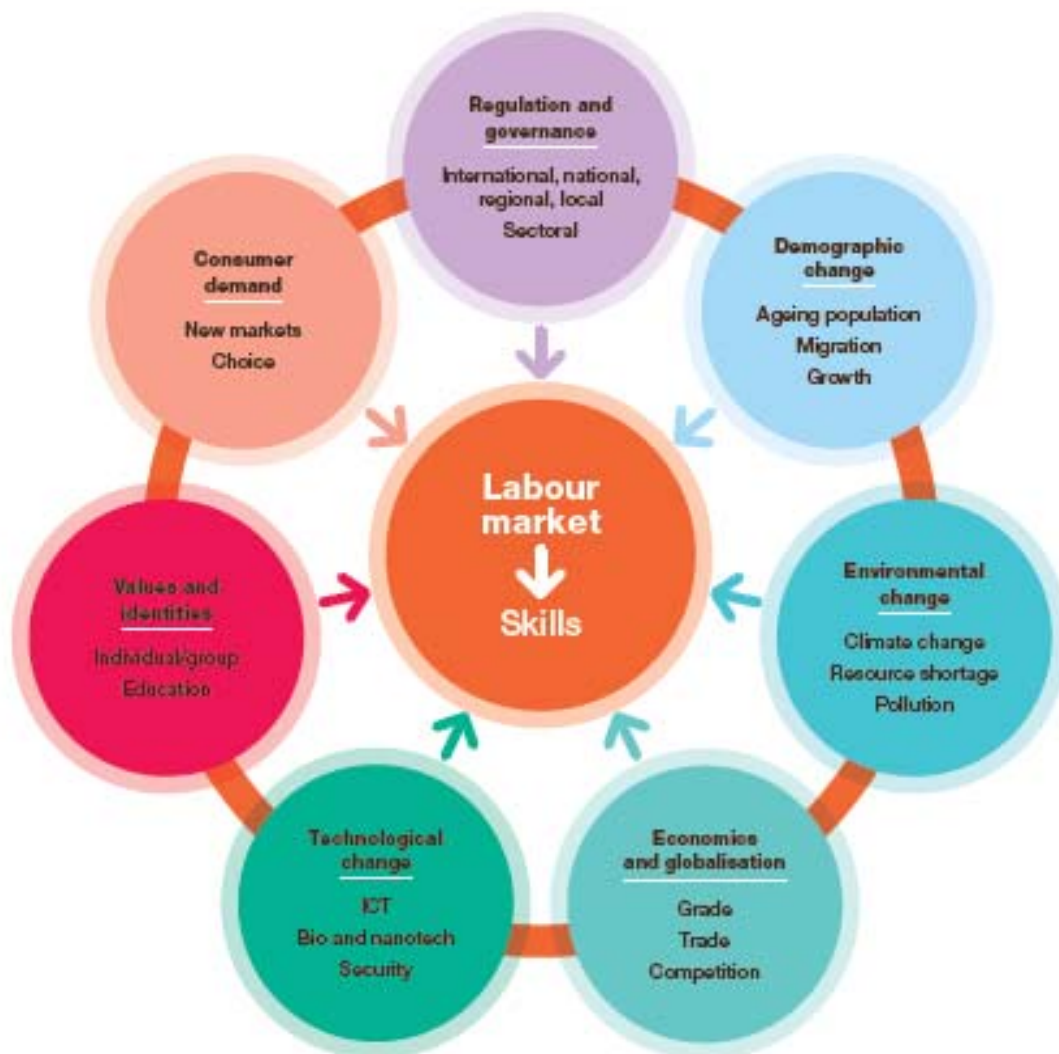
Regulation and governance

International, national, regional, local

Sectoral

Consumer demand

New markets

Choice

Demographic change

Ageing population

Migration

Growth

Labour market

Skills

Values and identities

Individual/group

Education

Environmental change

Climate change

Resource shortage

Pollution

Technological change

ICT

Bio and nanotech

Security

Economics and globalisation

Grade

Trade

Competition